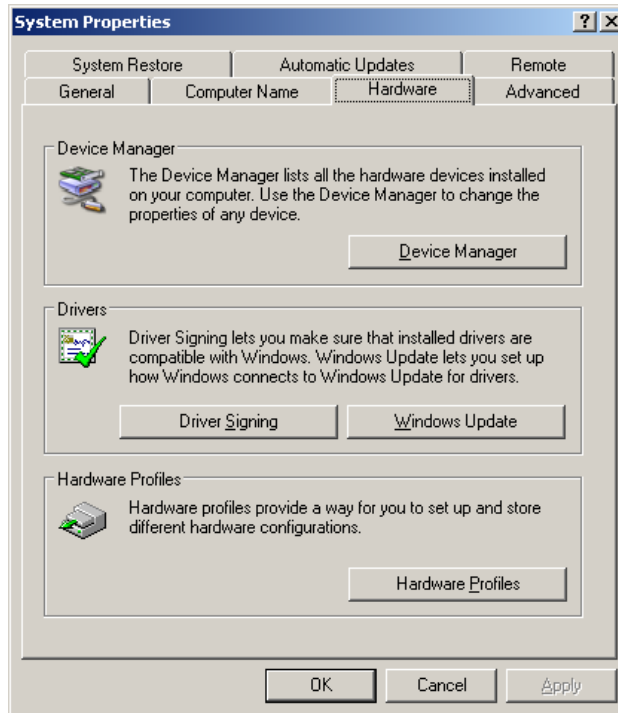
System Properties

? X

System Restore
Automatic Updates
Remote
General
Computer Name
Hardware
Advanced

Device Manager

The Device Manager lists all the hardware devices installed on your computer. Use the Device Manager to change the properties of any device.

Device Manager

Drivers

Driver Signing lets you make sure that installed drivers are compatible with Windows. Windows Update lets you set up how Windows connects to Windows Update for drivers.

Driver Signing
Windows Update

Hardware Profiles

Hardware profiles provide a way for you to set up and store different hardware configurations.

Hardware Profiles

OK
Cancel
Apply